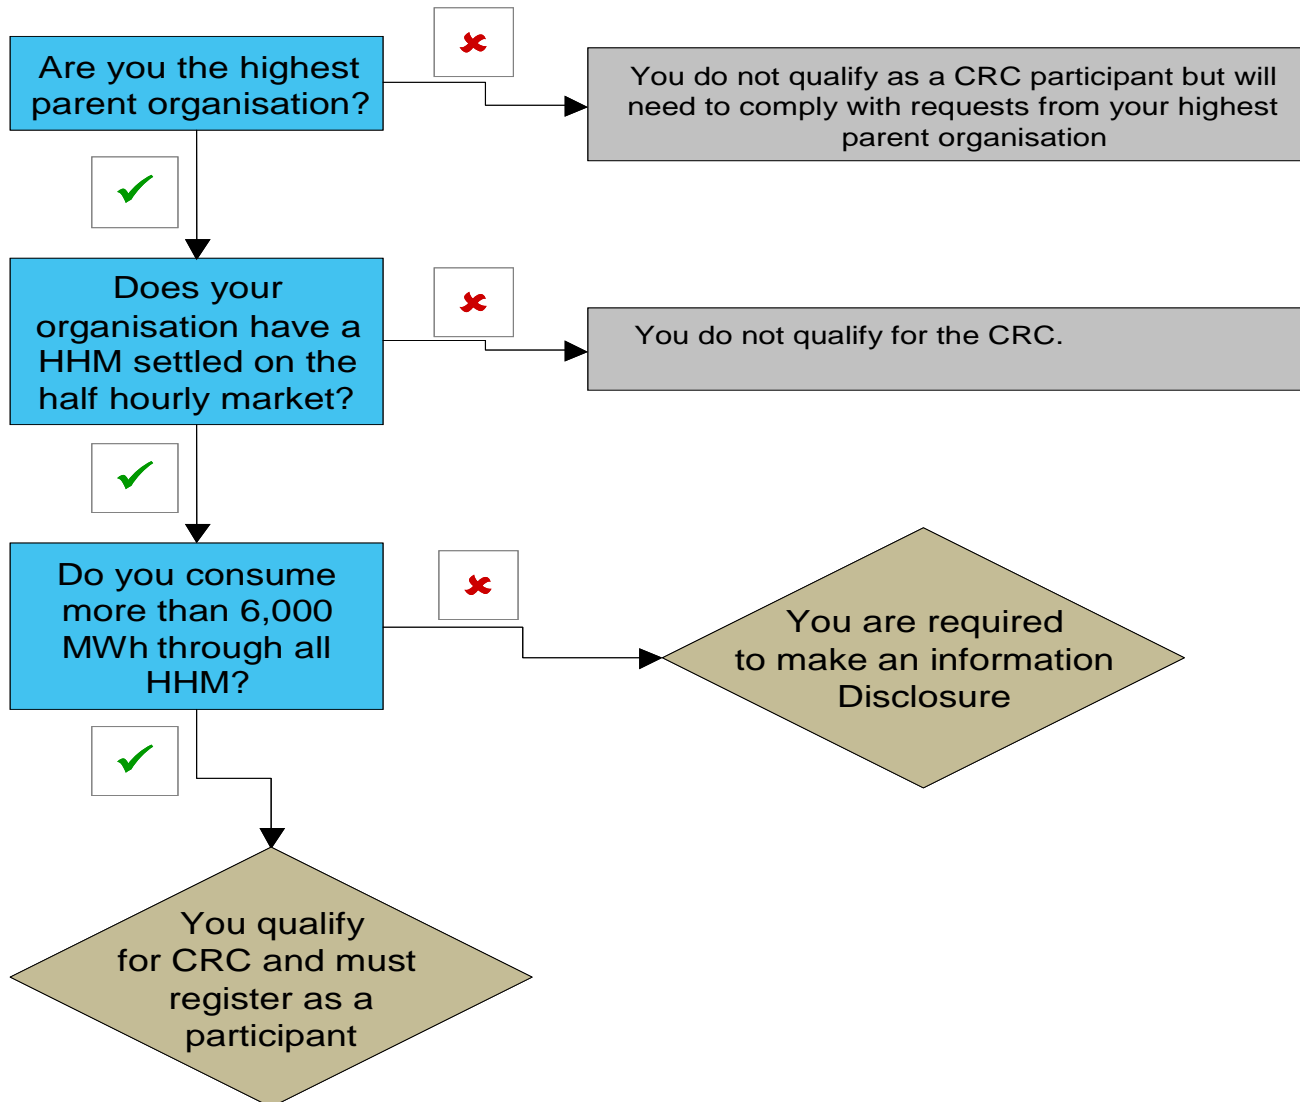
Are you the highest parent organisation?

You do not qualify as a CRC participant but will need to comply with requests from your highest parent organisation

Does your organisation have a HHM settled on the half hourly market?

You do not qualify for the CRC.

Do you consume more than 6,000 MWh through all HHM?

You are required to make an information Disclosure

You qualify for CRC and must register as a participant